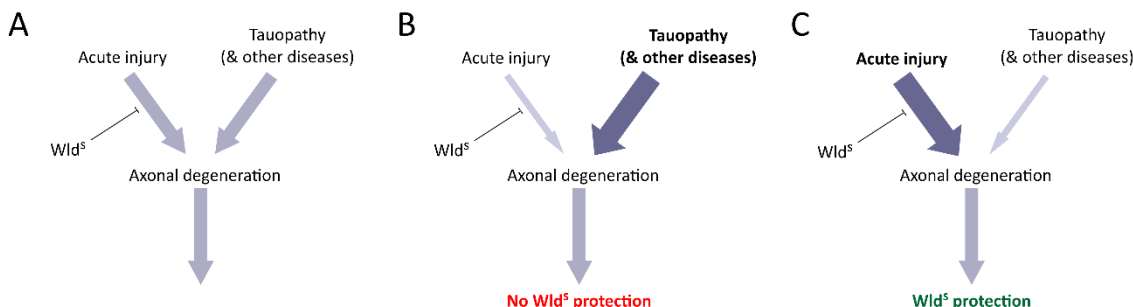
A

Acute injury

Tauopathy (& other diseases)

Wld$^{S}$

Axonal degeneration

B

Acute injury

Tauopathy (& other diseases)

Wld$^{S}$

Axonal degeneration

No Wld$^{S}$ protection

C

Acute injury

Tauopathy (& other diseases)

Wld$^{S}$

Axonal degeneration

Wld$^{S}$ protection